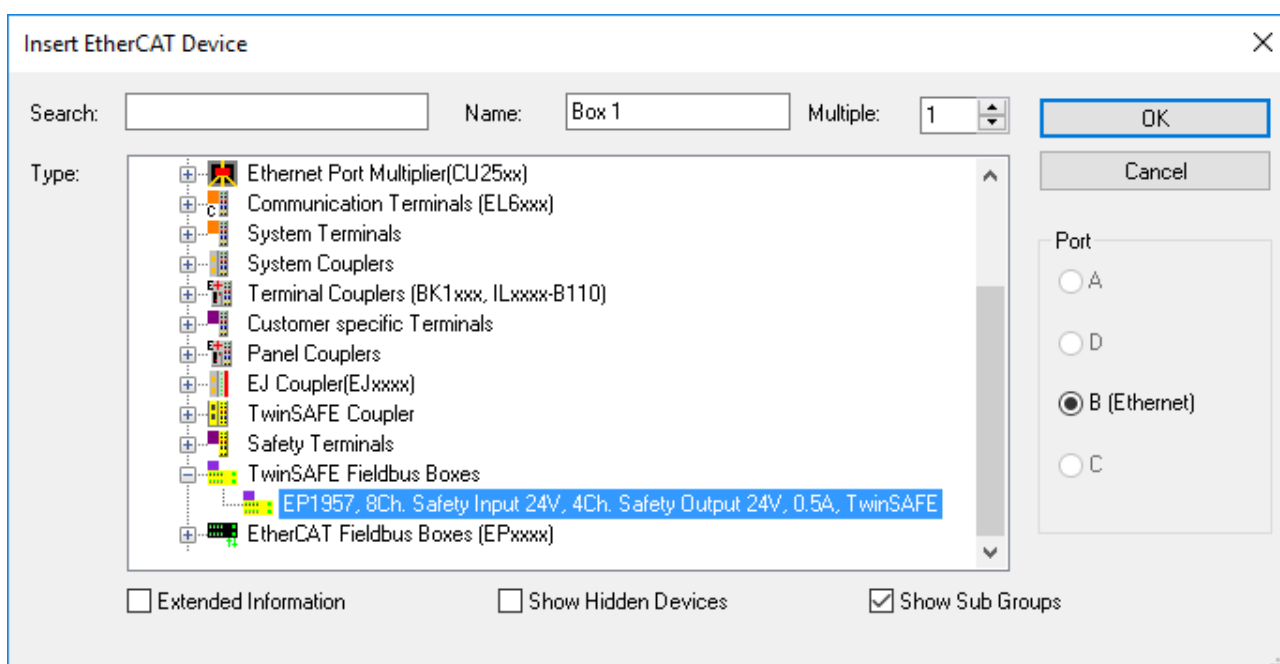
Insert EtherCAT Device

Search:

Name: Box 1

Multiple: 1

OK

Cancel

Type:

Ethernet Port Multiplier(CU25xx)
Communication Terminals (EL6xxx)
System Terminals
System Couplers
Terminal Couplers (BK1xxx, ILxxxx-B110)
Customer specific Terminals
Panel Couplers
EJ Coupler(EJxxxx)
TwinSAFE Coupler
Safety Terminals
TwinSAFE Fieldbus Boxes
EP1957, 8Ch. Safety Input 24V, 4Ch. Safety Output 24V, 0.5A, TwinSAFE
EtherCAT Fieldbus Boxes (EPxxxx)

Port
A
D
B (Ethernet)
C

Extended Information

Show Hidden Devices

Show Sub Groups